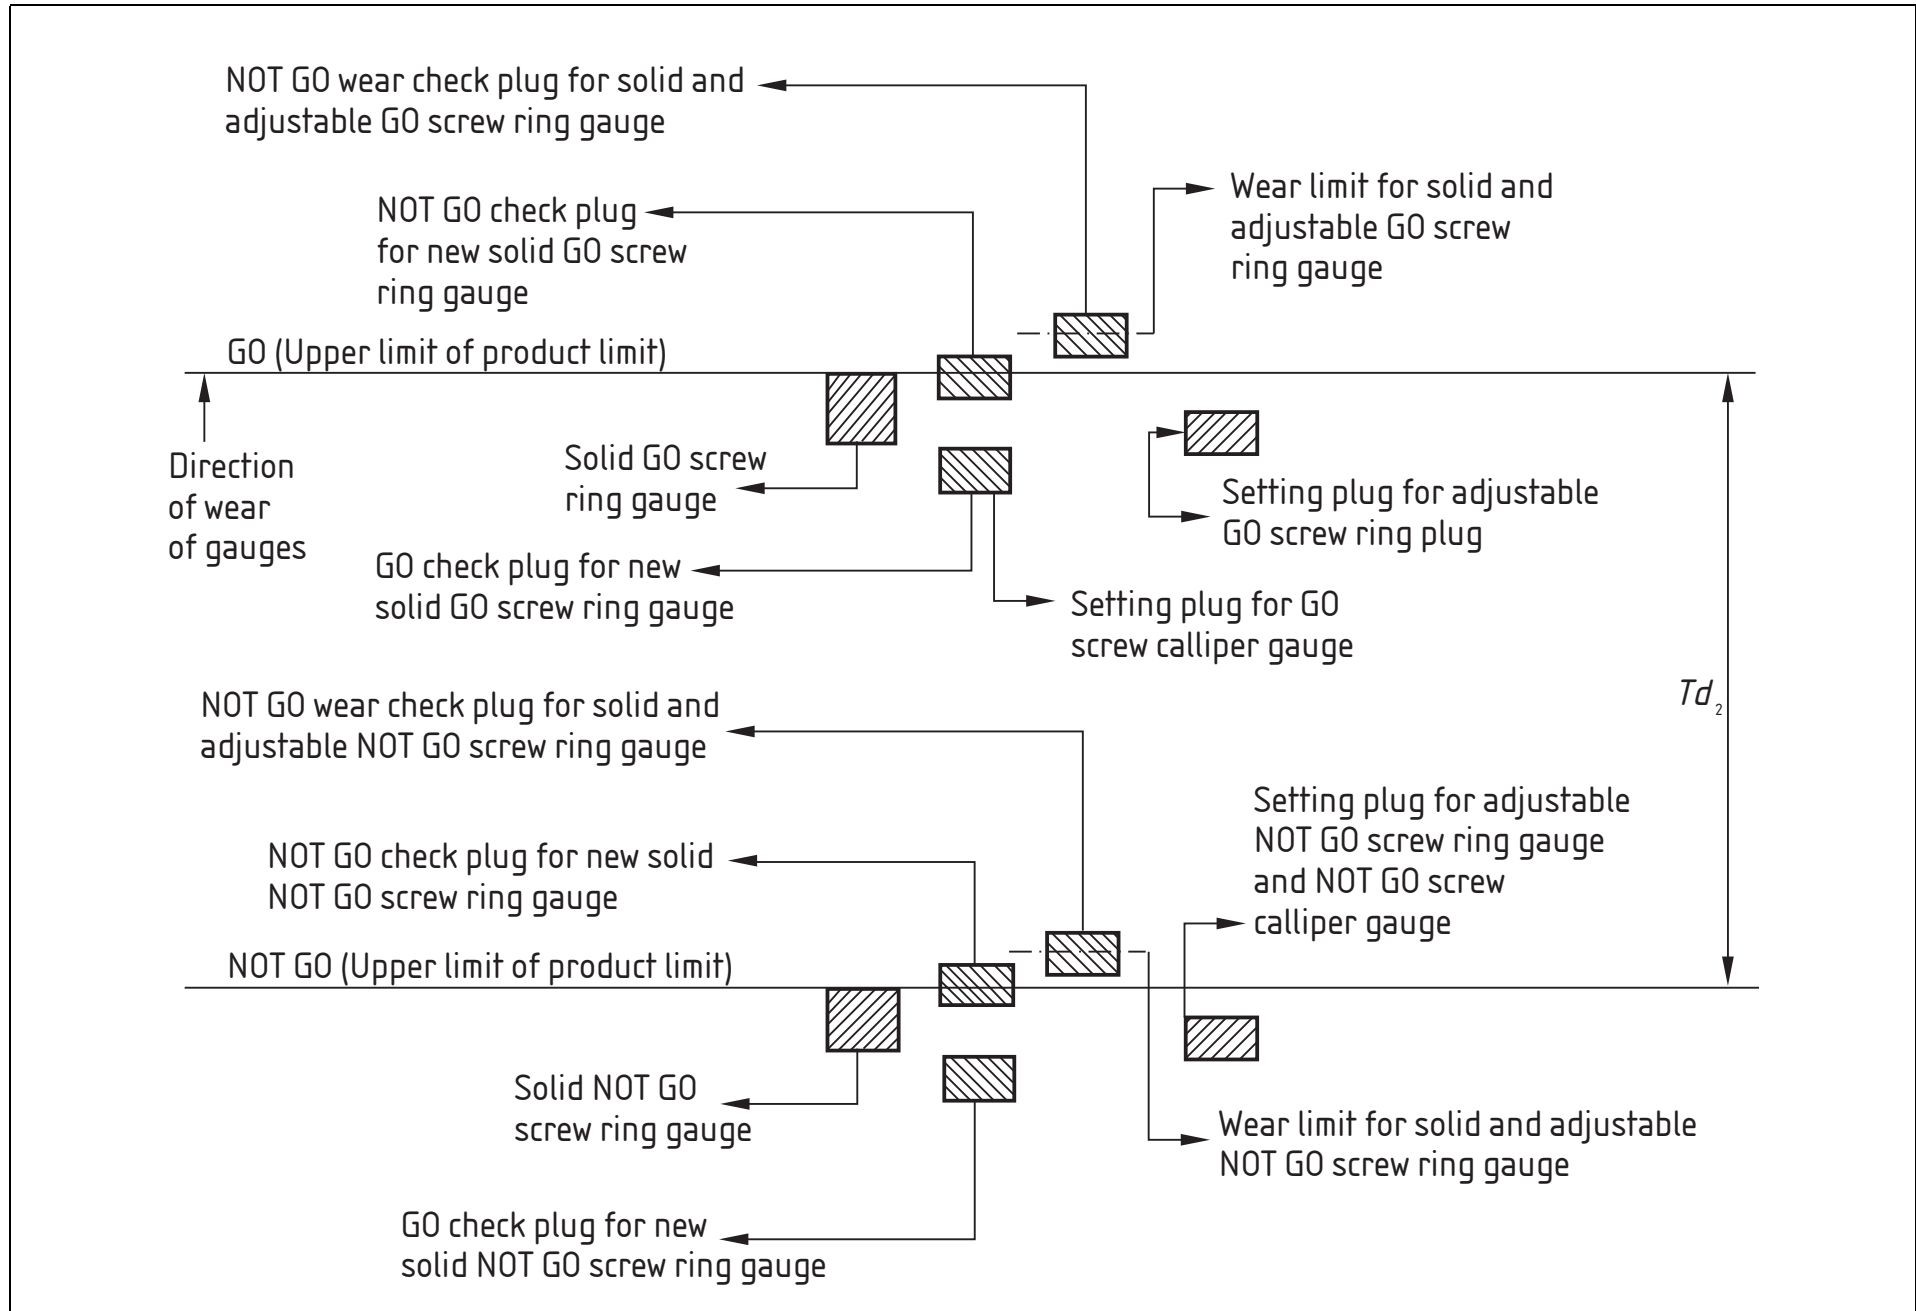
NOT GO wear check plug for solid and adjustable GO screw ring gauge

NOT GO check plug for new solid GO screw ring gauge

Wear limit for solid and adjustable GO screw ring gauge

GO (Upper limit of product limit)

Direction of wear of gauges

Solid GO screw ring gauge

Setting plug for adjustable GO screw ring plug

GO check plug for new solid GO screw ring gauge

Setting plug for GO screw calliper gauge

$Td_2$

NOT GO wear check plug for solid and adjustable NOT GO screw ring gauge

Setting plug for adjustable NOT GO screw ring gauge and NOT GO screw calliper gauge

NOT GO check plug for new solid NOT GO screw ring gauge

NOT GO (Upper limit of product limit)

Solid NOT GO screw ring gauge

Wear limit for solid and adjustable NOT GO screw ring gauge

GO check plug for new solid NOT GO screw ring gauge